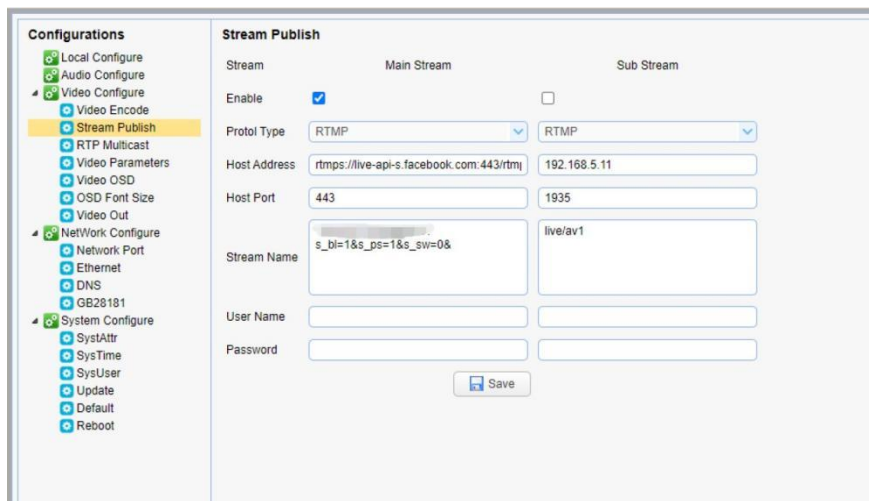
Configurations
Local Configure
Audio Configure
Video Configure
Video Encode
Stream Publish
RTP Multicast
Video Parameters
Video OSD
OSD Font Size
Video Out
NetWork Configure
Network Port
Ethernet
DNS
GB28181
System Configure
SystAttr
SysTime
SysUser
Update
Default
Reboot

Stream Publish

| Stream | Main Stream | Sub Stream |
|---|---|---|
| Enable | ☑ | ☐ |
| Protol Type | RTMP | RTMP |
| Host Address | rtmps://live-api-s.facebook.com:443/rtm | 192.168.5.11 |
| Host Port | 443 | 1935 |
| Stream Name | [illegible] s_bl=1&s_ps=1&s_sw=0& | live/av1 |
| User Name | | |
| Password | | |

Save